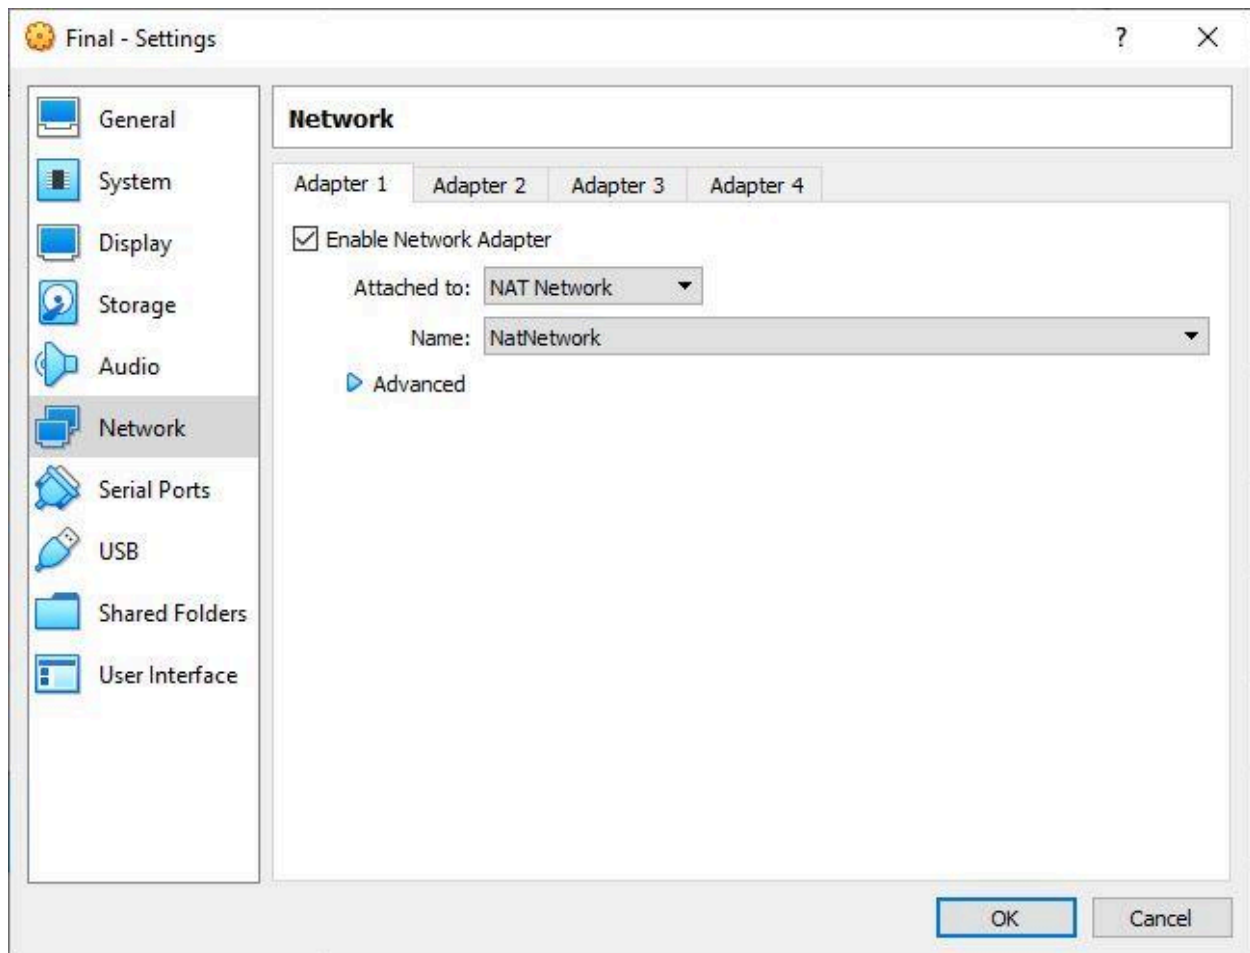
Final - Settings

?

General
System
Display
Storage
Audio
Network
Serial Ports
USB
Shared Folders
User Interface

Network

Adapter 1 | Adapter 2 | Adapter 3 | Adapter 4

Enable Network Adapter

Attached to: NAT Network

Name: NatNetwork

Advanced

OK
Cancel